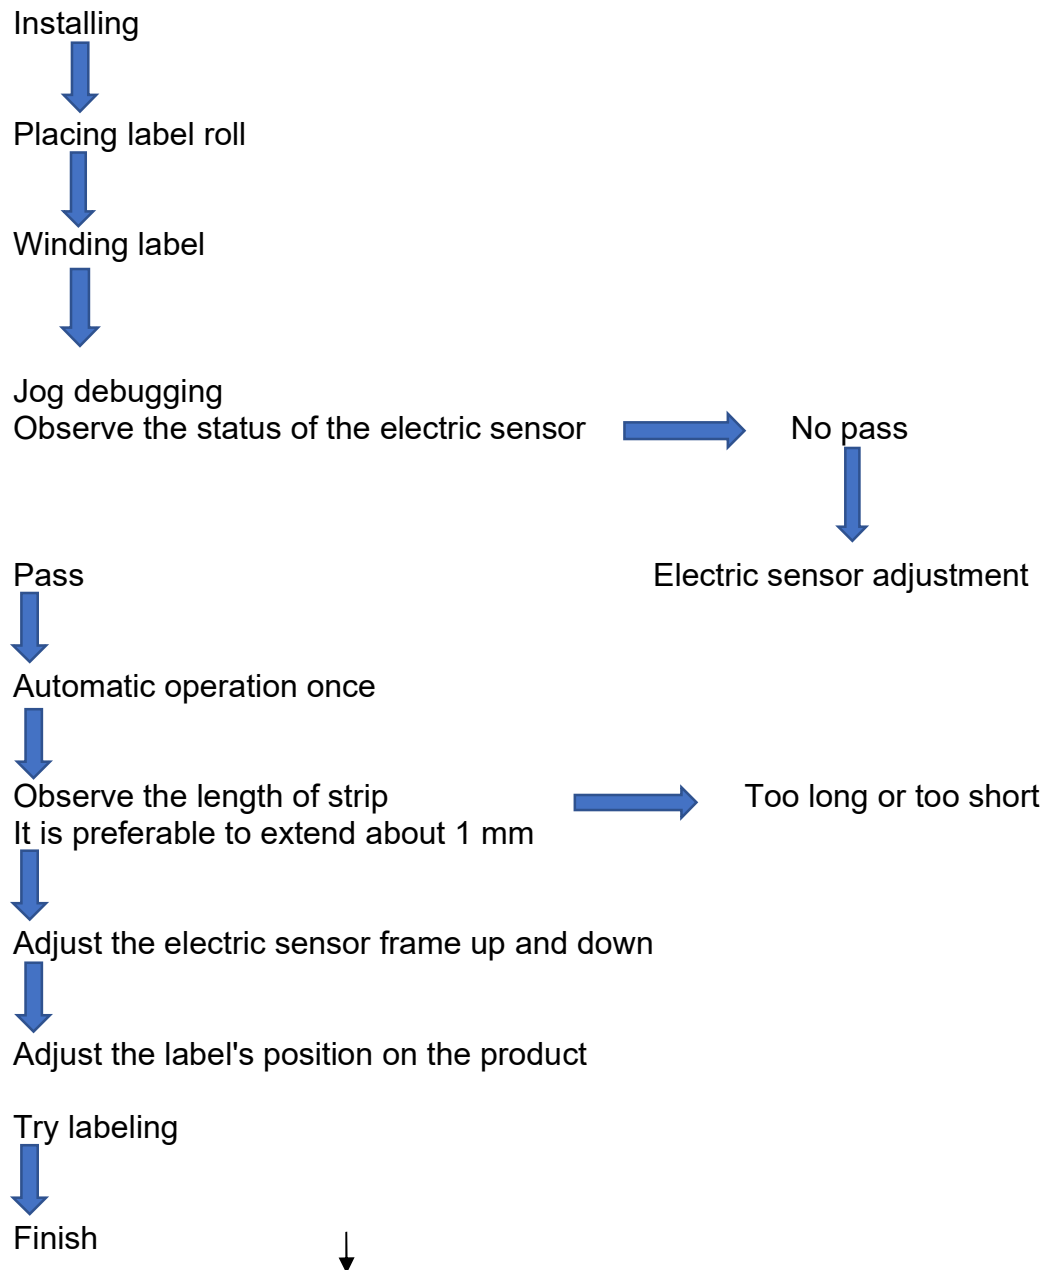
Installing

Placing label roll

Winding label

Jog debugging
Observe the status of the electric sensor

No pass

Pass

Electric sensor adjustment

Automatic operation once

Observe the length of strip
It is preferable to extend about 1 mm

Too long or too short

Adjust the electric sensor frame up and down

Adjust the label's position on the product

Try labeling

Finish